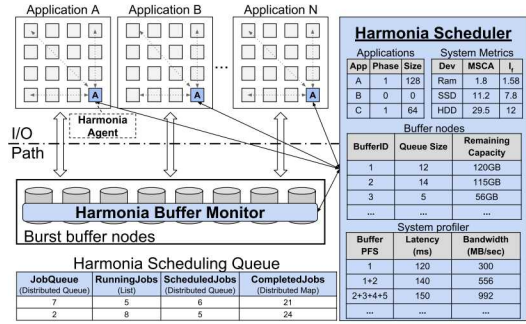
Application A

Application B

Application N

A

A

A

Harmonia Agent

I/O Path

Harmonia Buffer Monitor

Burst buffer nodes

Harmonia Scheduling Queue

| JobQueue (Distributed Queue) | RunningJobs (List) | ScheduledJobs (Distributed Queue) | CompletedJobs (Distributed Map) |
|---|---|---|---|
| 7 | 5 | 6 | 21 |
| 2 | 8 | 5 | 24 |

Harmonia Scheduler

Applications

| App | Phase | Size |
|---|---|---|
| A | 1 | 128 |
| B | 0 | 0 |
| C | 1 | 64 |

System Metrics

| Dev | MSCA | $I_f$ |
|---|---|---|
| Ram | 1.8 | 1.58 |
| SSD | 11.2 | 7.8 |
| HDD | 29.5 | 12 |

Buffer nodes

| BufferID | Queue Size | Remaining Capacity |
|---|---|---|
| 1 | 12 | 120GB |
| 2 | 14 | 115GB |
| 3 | 5 | 56GB |
| ... | ... | ... |

System profiler

| Buffer PFS | Latency (ms) | Bandwidth (MB/sec) |
|---|---|---|
| 1 | 120 | 300 |
| 1+2 | 140 | 556 |
| 2+3+4+5 | 150 | 992 |
| ... | ... | ... |